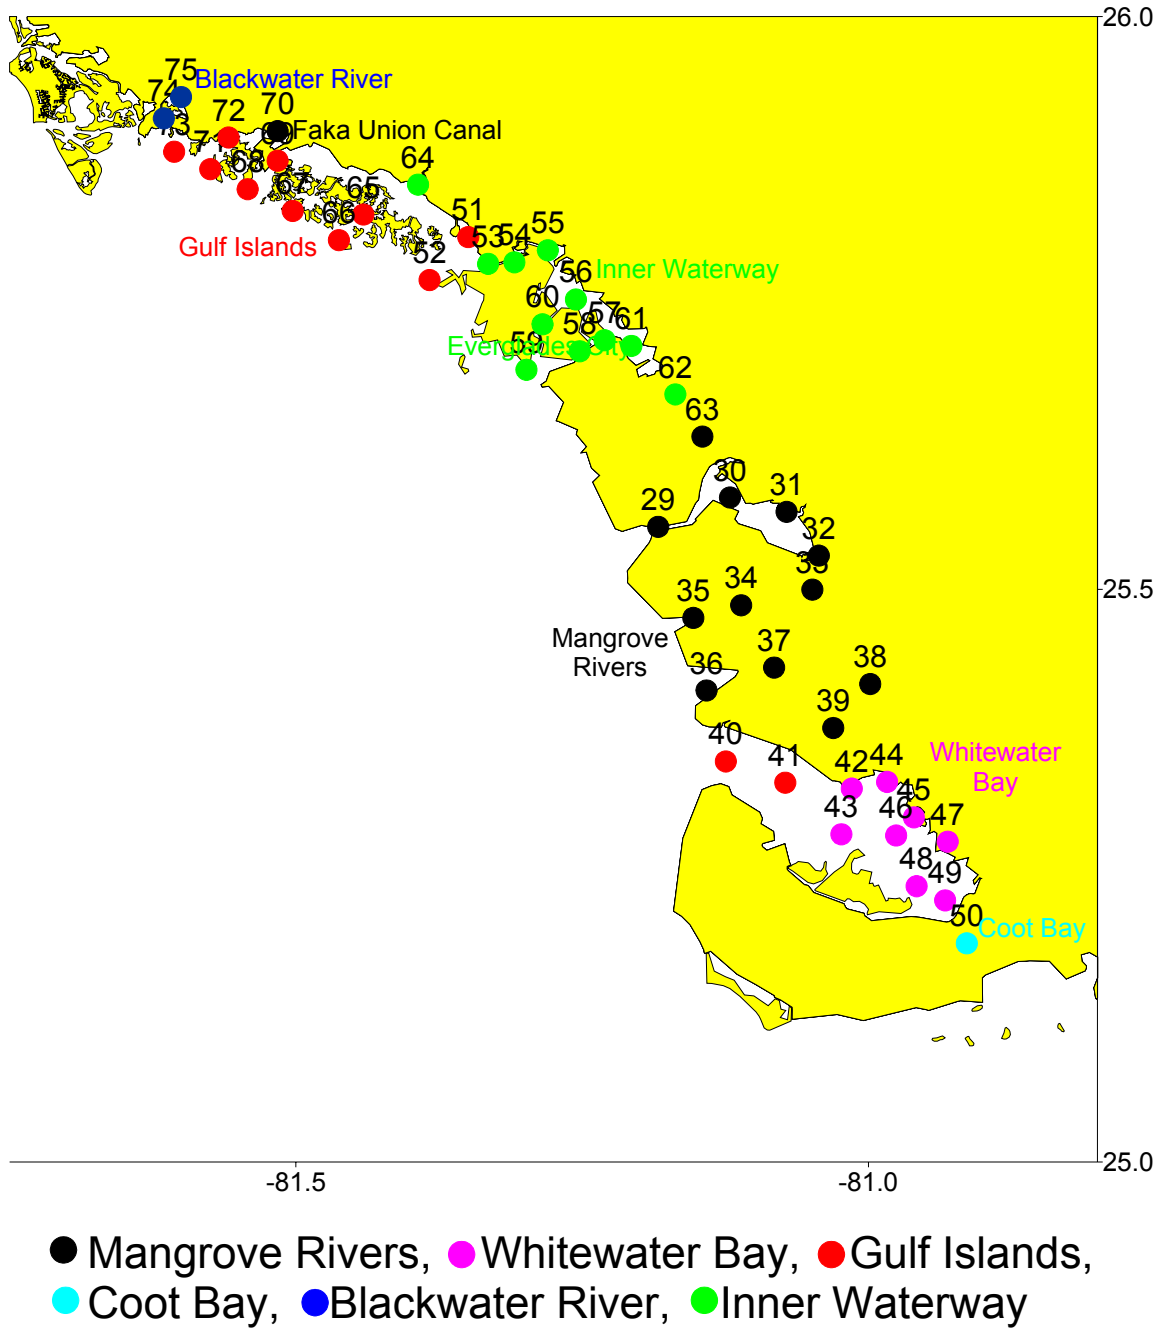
26.0
75 Blackwater River
74
72
70
73
71
69 Faka Union Canal
64
68
67
65
66
51
Gulf Islands
53
54
55
52
56 Inner Waterway
60
57
58
61
59
Everglades City
62
63
30
31
29
32
33
35
34
25.5
Mangrove Rivers
37
38
36
39
40
41
42
44
Whitewater Bay
45
43
46
47
48
49
50 Coot Bay
25.0
-81.5
-81.0
Mangrove Rivers, Whitewater Bay, Gulf Islands, Coot Bay, Blackwater River, Inner Waterway